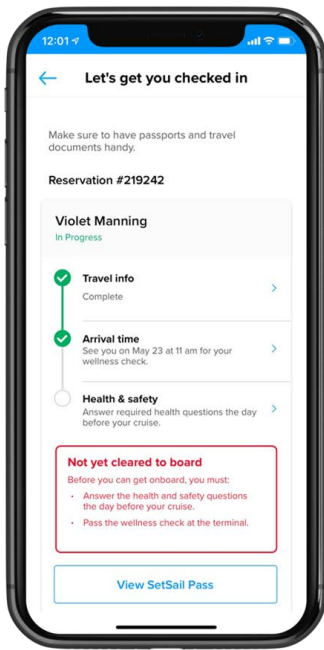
12:01

Let's get you checked in

Make sure to have passports and travel documents handy.

Reservation #219242

Violet Manning
In Progress

Travel info
Complete

Arrival time
See you on May 23 at 11 am for your wellness check.

Health & safety
Answer required health questions the day before your cruise.

Not yet cleared to board
Before you can get onboard, you must:
• Answer the health and safety questions the day before your cruise.
• Pass the wellness check at the terminal.

View SetSail Pass